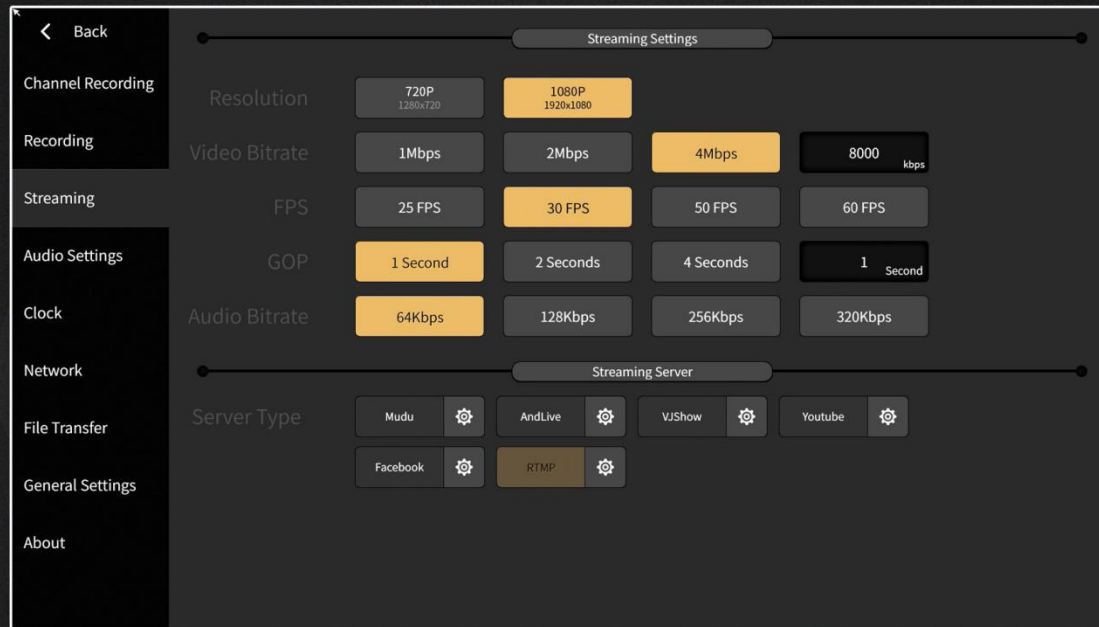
< Back

Channel Recording

Recording

Streaming

Audio Settings

Clock

Network

File Transfer

General Settings

About

Streaming Settings

Resolution
720P 1280x720
1080P 1920x1080

Video Bitrate
1Mbps
2Mbps
4Mbps
8000 kbps

FPS
25 FPS
30 FPS
50 FPS
60 FPS

GOP
1 Second
2 Seconds
4 Seconds
1 Second

Audio Bitrate
64Kbps
128Kbps
256Kbps
320Kbps

Streaming Server

Server Type
Mudu
AndLive
VJShow
Youtube
Facebook
RTMP